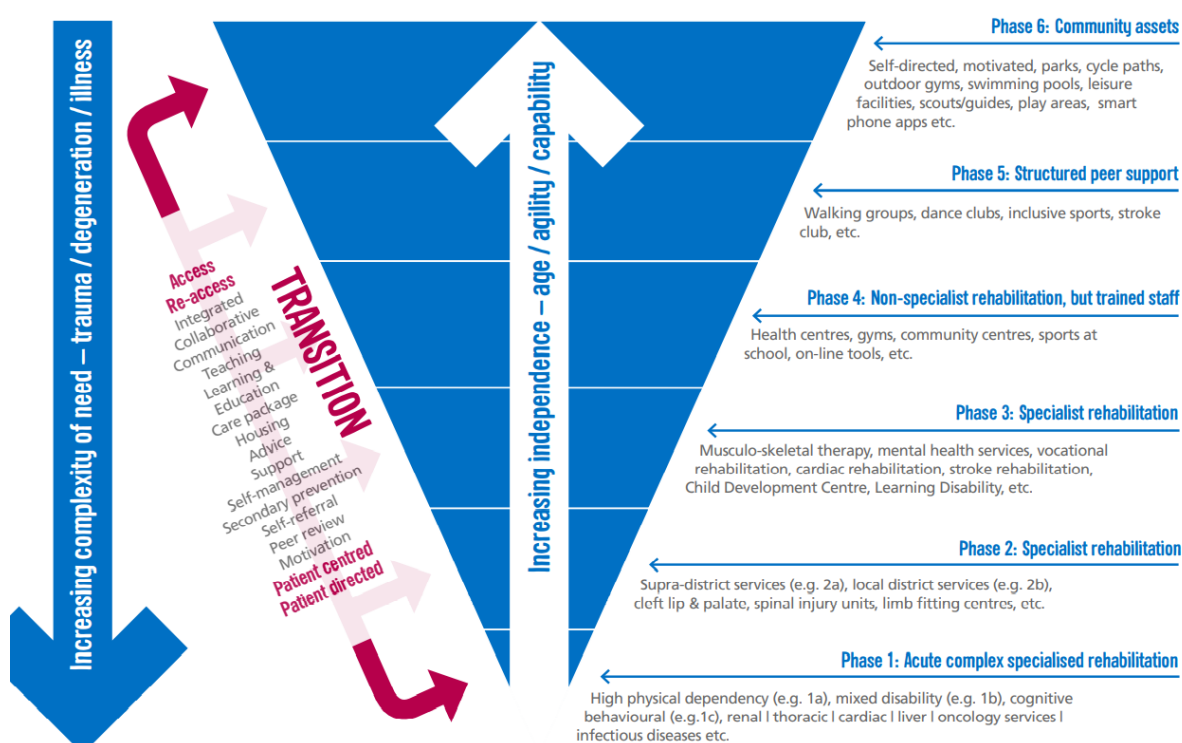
Increasing complexity of need – trauma / degeneration / illness

Access
Re-access
Integrated
Collaborative
Communication
Teaching
Learning &
Education
Care package
Housing
Advice
Support
Self-management
Secondary prevention
Self-referral
Peer review
Motivation
Patient centred
Patient directed

TRANSITION

Increasing independence – age / agility / capability

Phase 6: Community assets

Self-directed, motivated, parks, cycle paths, outdoor gyms, swimming pools, leisure facilities, scouts/guides, play areas, smart phone apps etc.

Phase 5: Structured peer support

Walking groups, dance clubs, inclusive sports, stroke club, etc.

Phase 4: Non-specialist rehabilitation, but trained staff

Health centres, gyms, community centres, sports at school, on-line tools, etc.

Phase 3: Specialist rehabilitation

Musculo-skeletal therapy, mental health services, vocational rehabilitation, cardiac rehabilitation, stroke rehabilitation, Child Development Centre, Learning Disability, etc.

Phase 2: Specialist rehabilitation

Supra-district services (e.g. 2a), local district services (e.g. 2b), cleft lip & palate, spinal injury units, limb fitting centres, etc.

Phase 1: Acute complex specialised rehabilitation

High physical dependency (e.g. 1a), mixed disability (e.g. 1b), cognitive behavioural (e.g.1c), renal | thoracic | cardiac | liver | oncology services | infectious diseases etc.